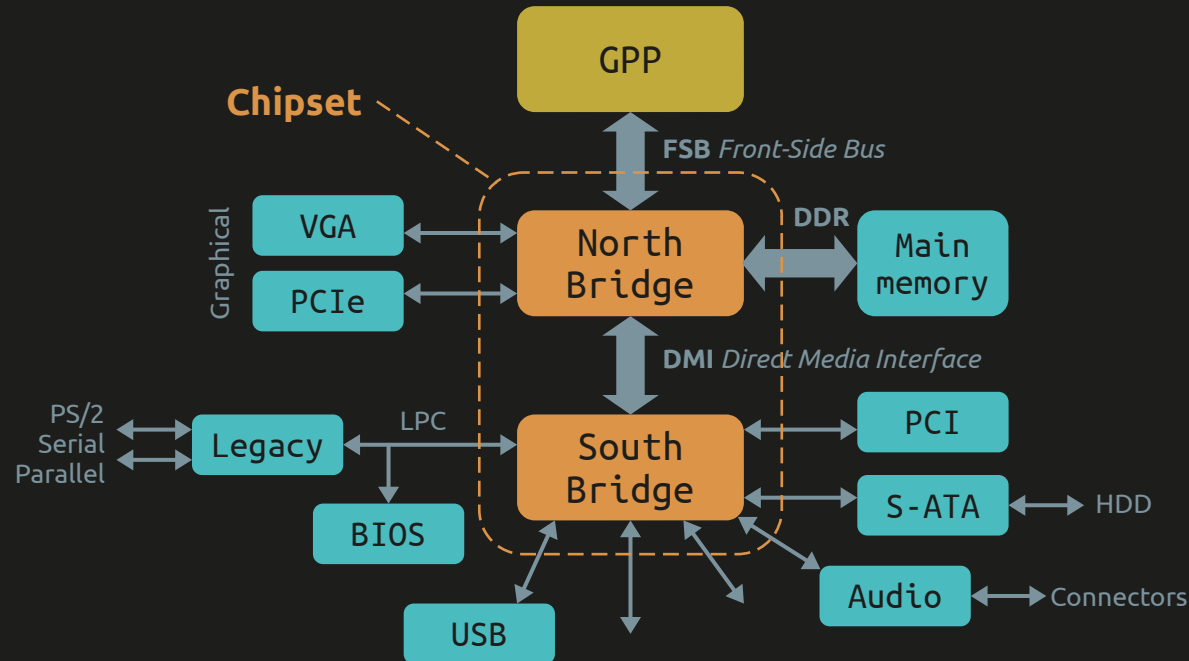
GPP

Chipset

FSB Front-Side Bus

Graphical

VGA

PCIe

North Bridge

DDR

Main memory

DMI Direct Media Interface

PS/2
Serial
Parallel

Legacy

LPC

South Bridge

PCI

S-ATA

HDD

BIOS

Audio

Connectors

USB